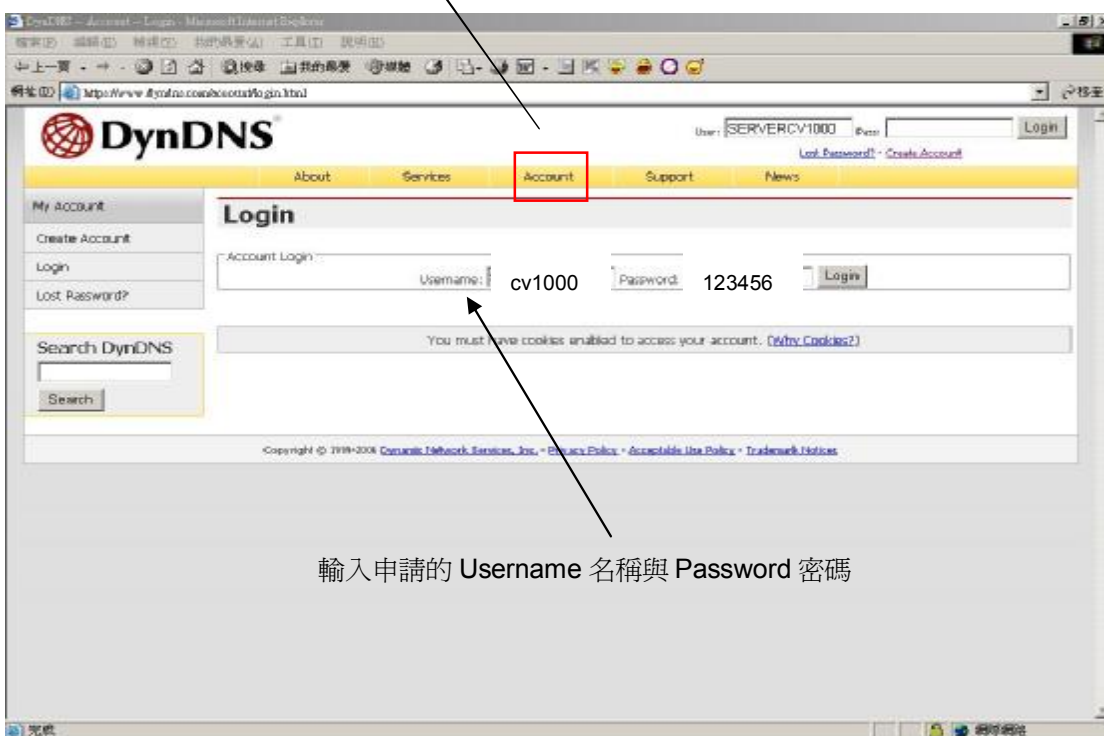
DynDNS – Account – Login - Microsoft Internet Explorer
檔案(F) 編輯(E) 檢視(V) 我的最愛(A) 工具(T) 說明(H)
上一頁
網址(D) http://www.dyndns.com/account/login.html
移至

DynDNS
User: SERVERCV1000 Pass: Login
Lost Password? · Create Account
About Services Account Support News

My Account
Create Account
Login
Lost Password?

Login
Account Login
Username: cv1000 Password: 123456 Login

You must have cookies enabled to access your account. (Why Cookies?)

Search DynDNS
Search

Copyright © 1998-2006 Dynamic Network Services, Inc. - Privacy Policy - Acceptable Use Policy - Trademark Notices

輸入申請的 Username 名稱與 Password 密碼

完成
網際網路